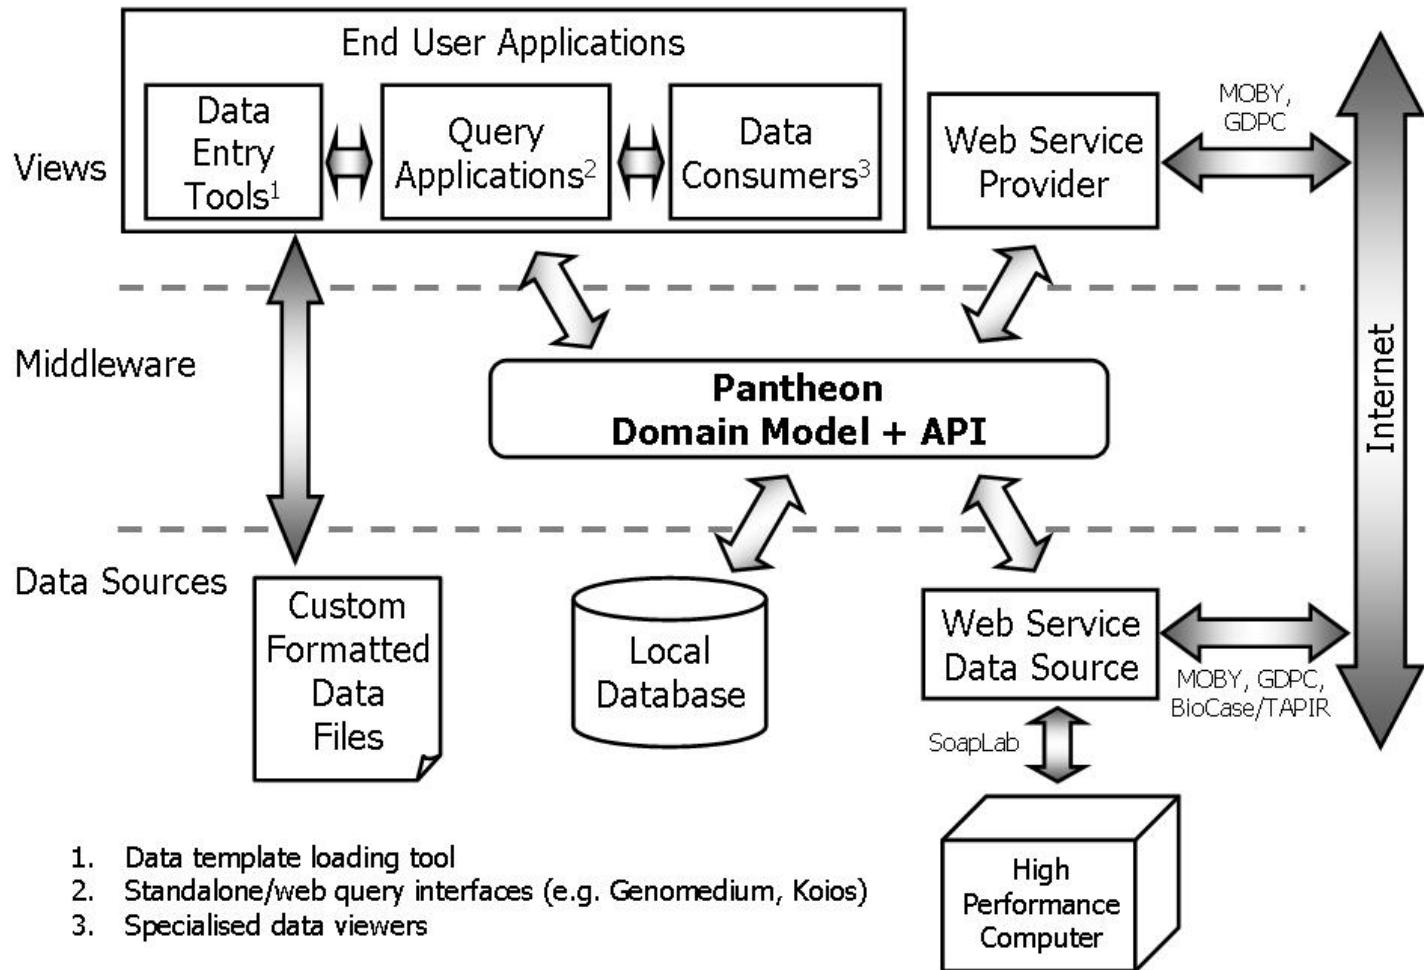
End User Applications

Data Entry Tools$^1$

Query Applications$^2$

Data Consumers$^3$

Views

Web Service Provider

MOBY, GDPC

Internet

Middleware

Pantheon
Domain Model + API

Data Sources

Custom Formatted Data Files

Local Database

Web Service Data Source

MOBY, GDPC, BioCase/TAPIR

SoapLab

High Performance Computer

1. Data template loading tool
2. Standalone/web query interfaces (e.g. Genomedium, Koios)
3. Specialised data viewers